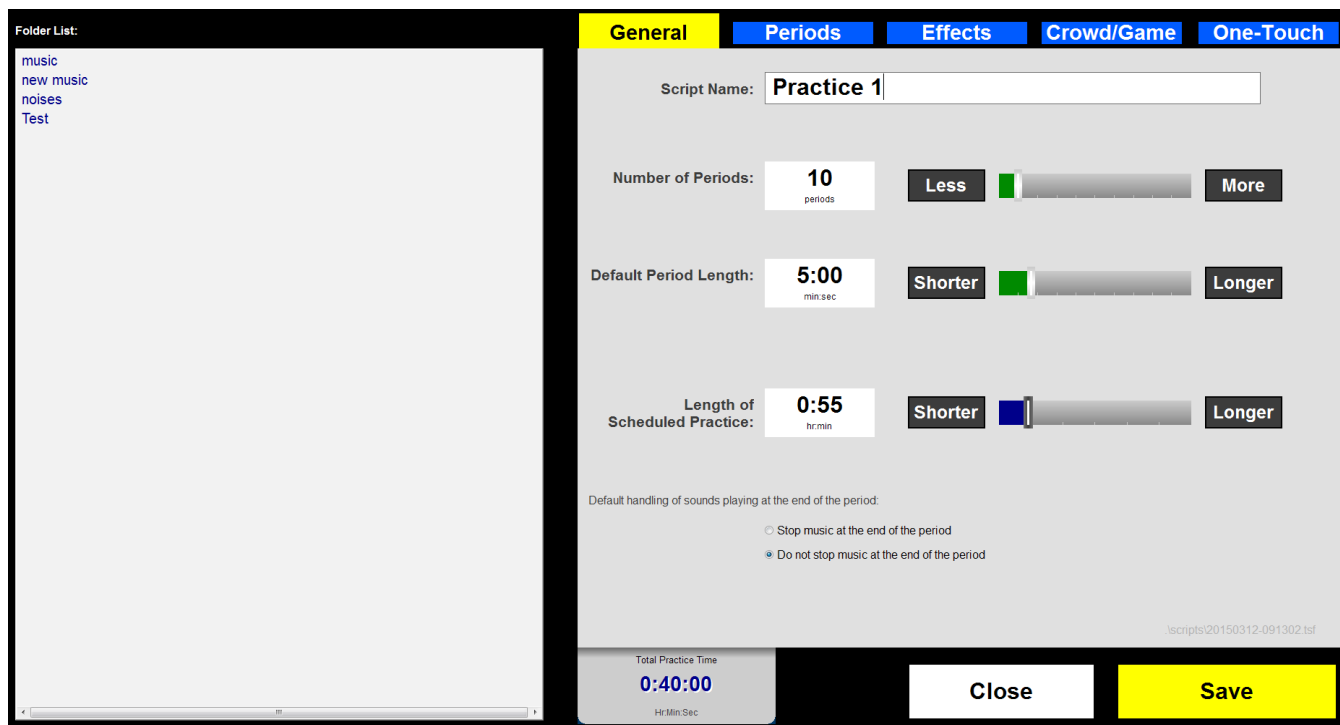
Folder List:

music
new music
noises
Test

General Periods Effects Crowd/Game One-Touch

Script Name: Practice 1

Number of Periods: 10 periods Less More

Default Period Length: 5:00 min:sec Shorter Longer

Length of Scheduled Practice: 0:55 hr:min Shorter Longer

Default handling of sounds playing at the end of the period:

Stop music at the end of the period

Do not stop music at the end of the period

\scripts\20150312-091302.tsf

Total Practice Time
0:40:00
Hr:Min:Sec

Close

Save